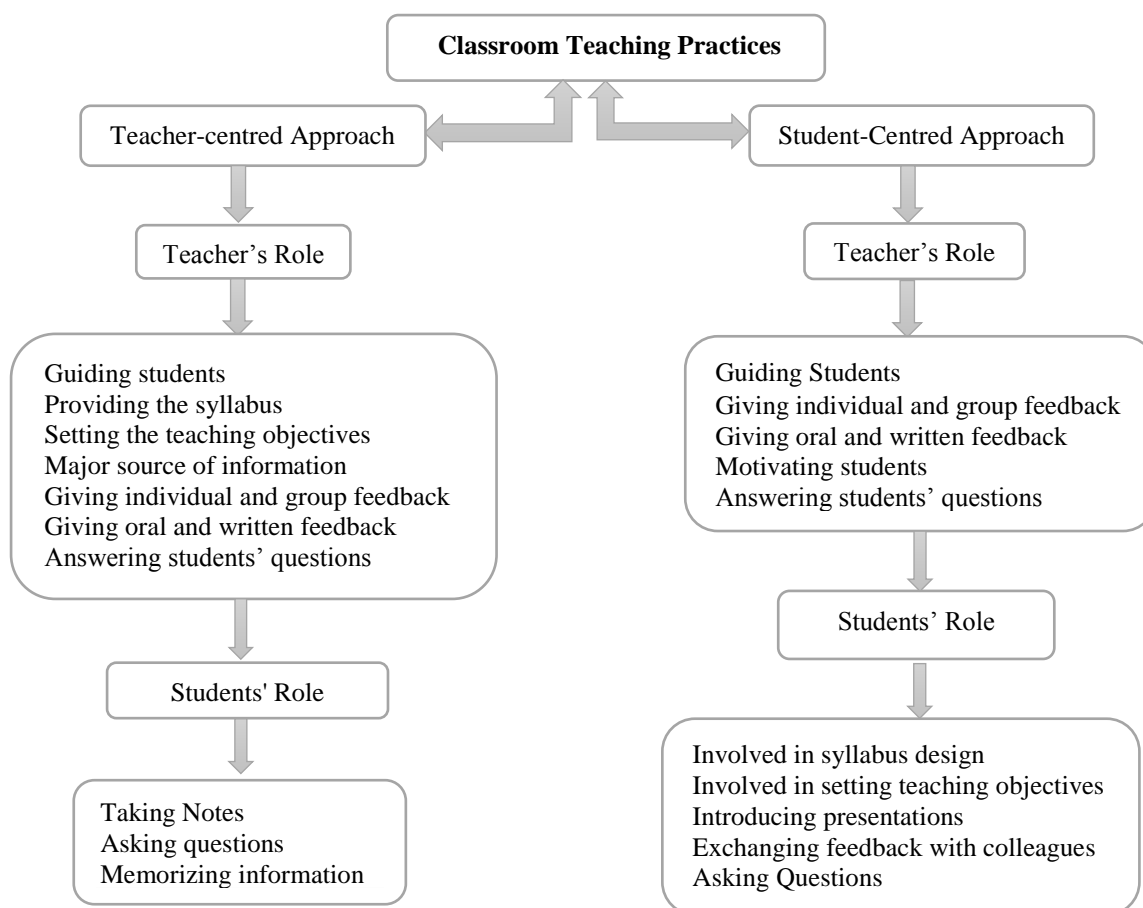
Classroom Teaching Practices

Teacher-centred Approach

Teacher’s Role

Guiding students
Providing the syllabus
Setting the teaching objectives
Major source of information
Giving individual and group feedback
Giving oral and written feedback
Answering students’ questions

Students' Role

Taking Notes
Asking questions
Memorizing information

Student-Centred Approach

Teacher’s Role

Guiding Students
Giving individual and group feedback
Giving oral and written feedback
Motivating students
Answering students’ questions

Students’ Role

Involved in syllabus design
Involved in setting teaching objectives
Introducing presentations
Exchanging feedback with colleagues
Asking Questions